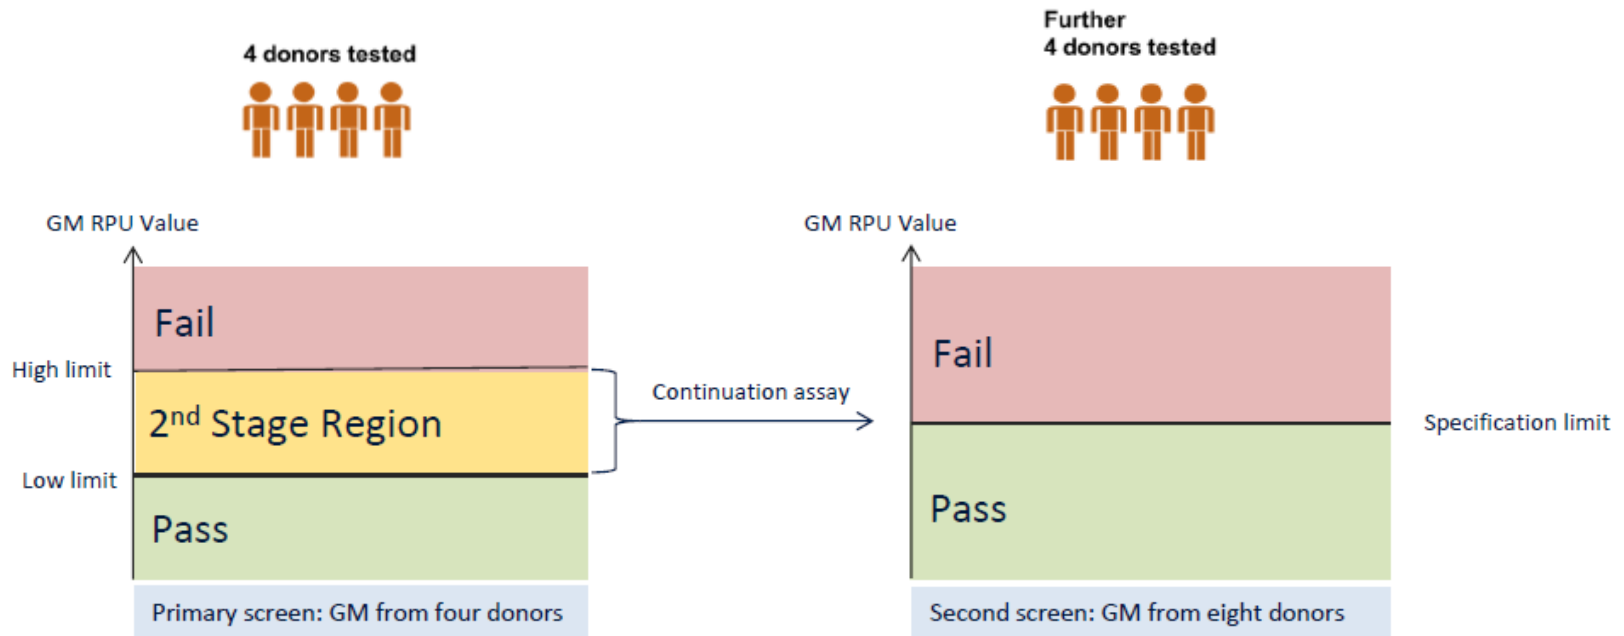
4 donors tested

Further
4 donors tested

GM RPU Value

Fail

High limit

2$^{nd}$ Stage Region

Low limit

Pass

Primary screen: GM from four donors

Continuation assay

GM RPU Value

Fail

Specification limit

Pass

Second screen: GM from eight donors